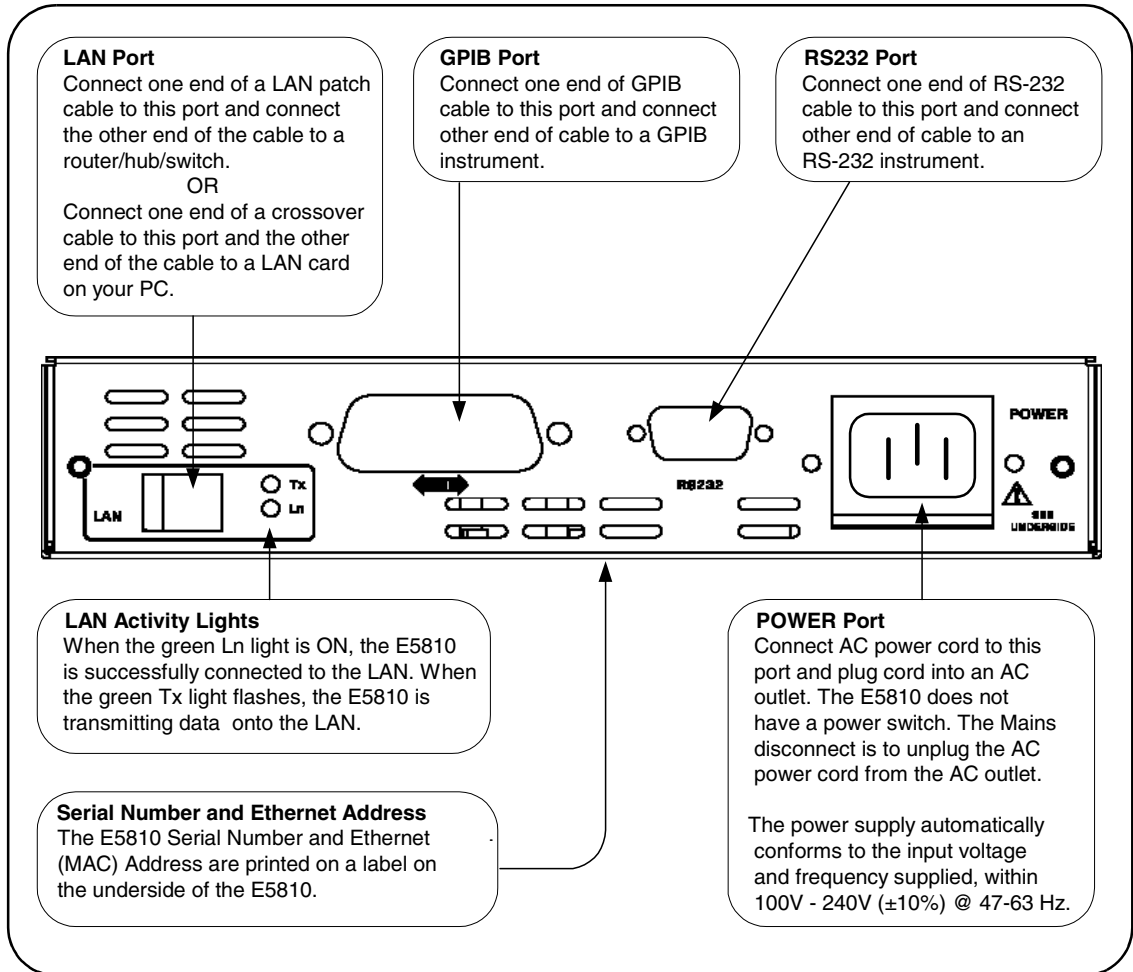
LAN Port
Connect one end of a LAN patch cable to this port and connect the other end of the cable to a router/hub/switch.
OR
Connect one end of a crossover cable to this port and the other end of the cable to a LAN card on your PC.

GPIB Port
Connect one end of GPIB cable to this port and connect other end of cable to a GPIB instrument.

RS232 Port
Connect one end of RS-232 cable to this port and connect other end of cable to an RS-232 instrument.

LAN

Tx

Ln

RS232

POWER

SEE UNDERSIDE

LAN Activity Lights
When the green Ln light is ON, the E5810 is successfully connected to the LAN. When the green Tx light flashes, the E5810 is transmitting data onto the LAN.

POWER Port
Connect AC power cord to this port and plug cord into an AC outlet. The E5810 does not have a power switch. The Mains disconnect is to unplug the AC power cord from the AC outlet.

The power supply automatically conforms to the input voltage and frequency supplied, within 100V - 240V (±10%) @ 47-63 Hz.

Serial Number and Ethernet Address
The E5810 Serial Number and Ethernet (MAC) Address are printed on a label on the underside of the E5810.